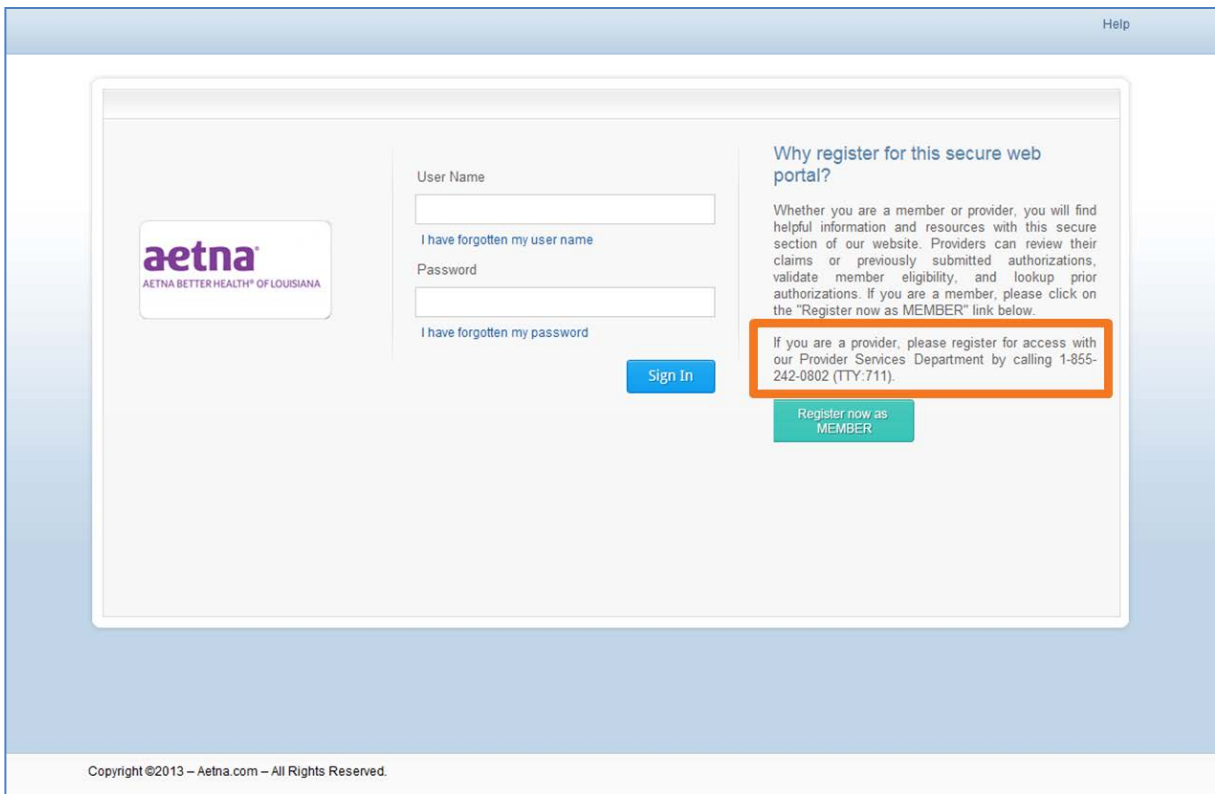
Help

aetna®
AETNA BETTER HEALTH® OF LOUISIANA

User Name

I have forgotten my user name

Password

I have forgotten my password

Sign In

Why register for this secure web portal?

Whether you are a member or provider, you will find helpful information and resources with this secure section of our website. Providers can review their claims or previously submitted authorizations, validate member eligibility, and lookup prior authorizations. If you are a member, please click on the "Register now as MEMBER" link below.

If you are a provider, please register for access with our Provider Services Department by calling 1-855-242-0802 (TTY:711).

Register now as MEMBER

Copyright ©2013 – Aetna.com – All Rights Reserved.